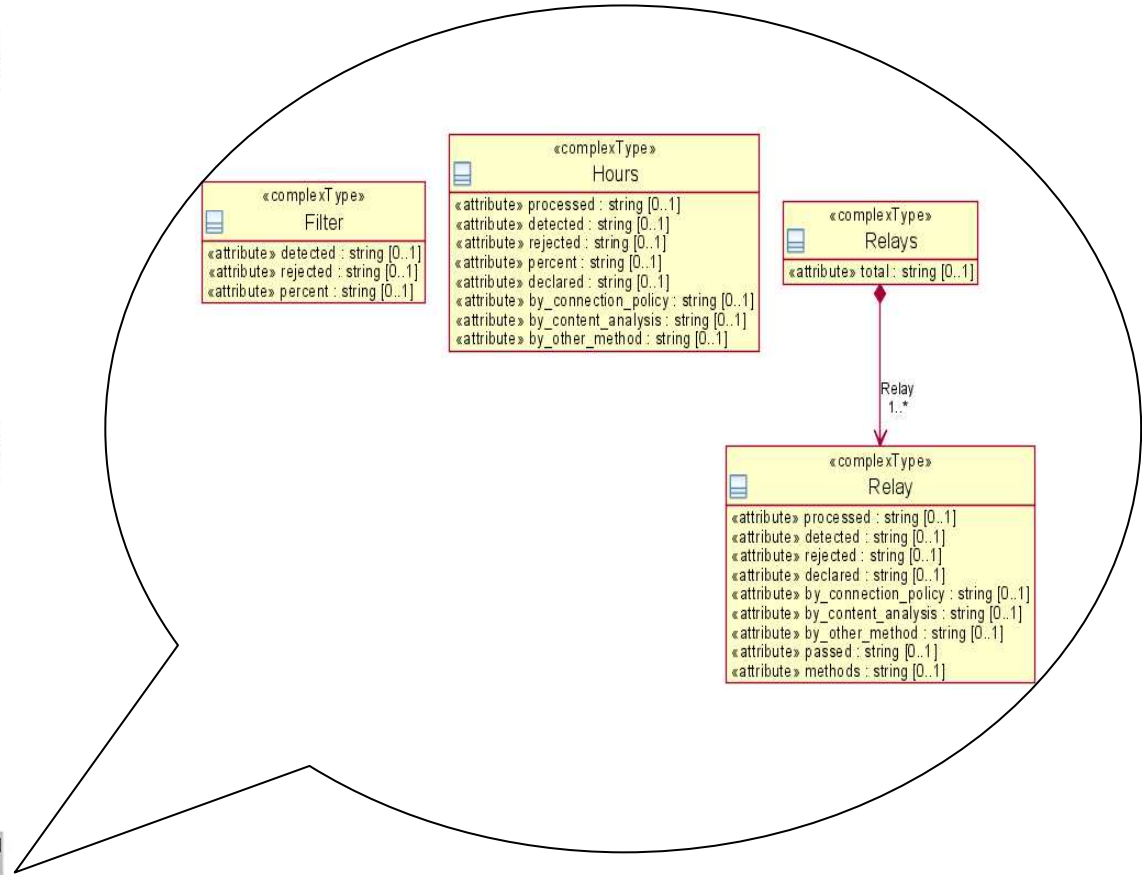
«complexType»
Filter
«attribute» detected : string [0..1]
«attribute» rejected : string [0..1]
«attribute» percent : string [0..1]

«complexType»
Hours
«attribute» processed : string [0..1]
«attribute» detected : string [0..1]
«attribute» rejected : string [0..1]
«attribute» percent : string [0..1]
«attribute» declared : string [0..1]
«attribute» by_connection_policy : string [0..1]
«attribute» by_content_analysis : string [0..1]
«attribute» by_other_method : string [0..1]

«complexType»
Relays
«attribute» total : string [0..1]

Relay
1..*

«complexType»
Relay
«attribute» processed : string [0..1]
«attribute» detected : string [0..1]
«attribute» rejected : string [0..1]
«attribute» declared : string [0..1]
«attribute» by_connection_policy : string [0..1]
«attribute» by_content_analysis : string [0..1]
«attribute» by_other_method : string [0..1]
«attribute» passed : string [0..1]
«attribute» methods : string [0..1]